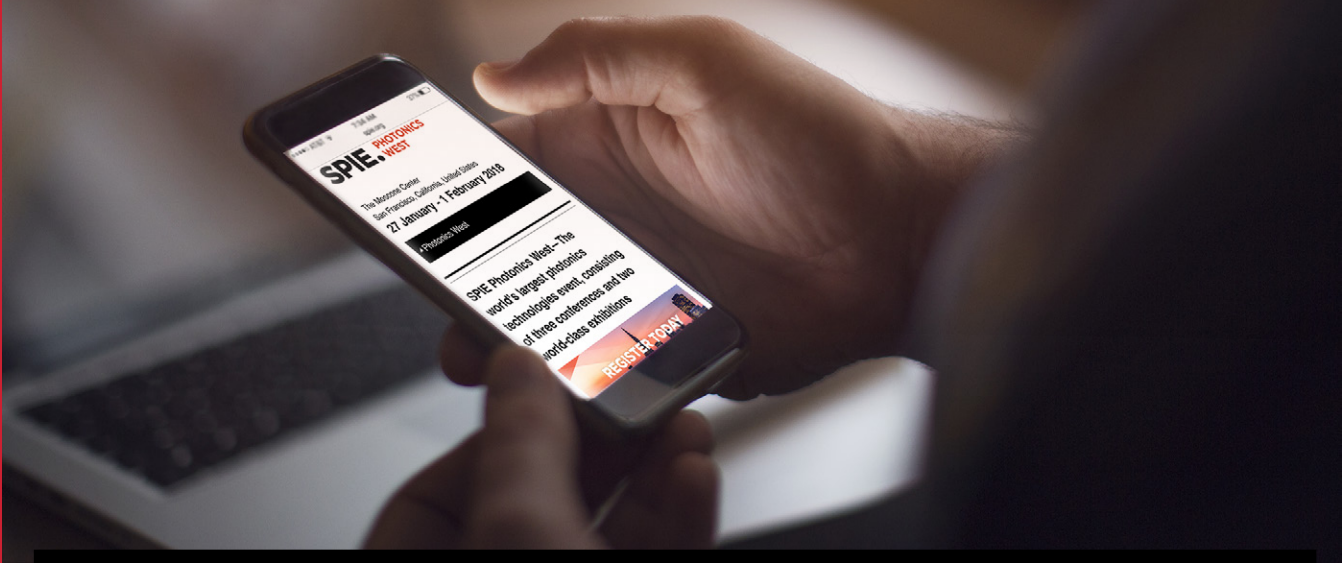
AT&T 7:56 AM 57%
spie.org

SPIE. PHOTONICS WEST

The Moscone Center
San Francisco, California, United States
27 January - 1 February 2018

+ Photonics West

SPIE Photonics West—The world's largest photonics technologies event, consisting of three conferences and two world-class exhibitions

REGISTER TODAY